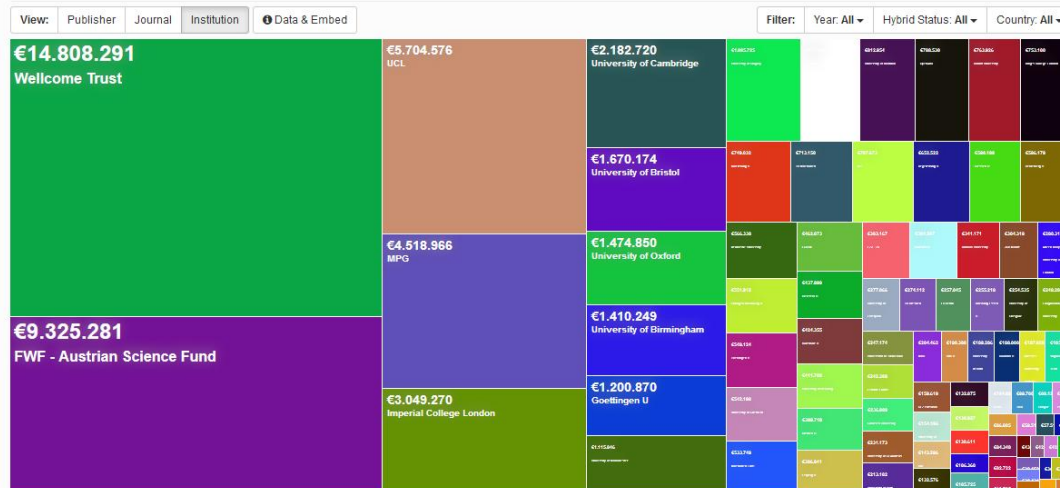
View: Publisher Journal Institution Data & Embed

Filter: Year: All Hybrid Status: All Country: All

€14.808.291
Wellcome Trust

€9.325.281
FWF - Austrian Science Fund

€5.704.576
UCL

€4.518.966
MPG

€3.049.270
Imperial College London

€2.182.720
University of Cambridge

€1.670.174
University of Bristol

€1.474.850
University of Oxford

€1.410.249
University of Birmingham

€1.200.870
Goettingen U

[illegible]